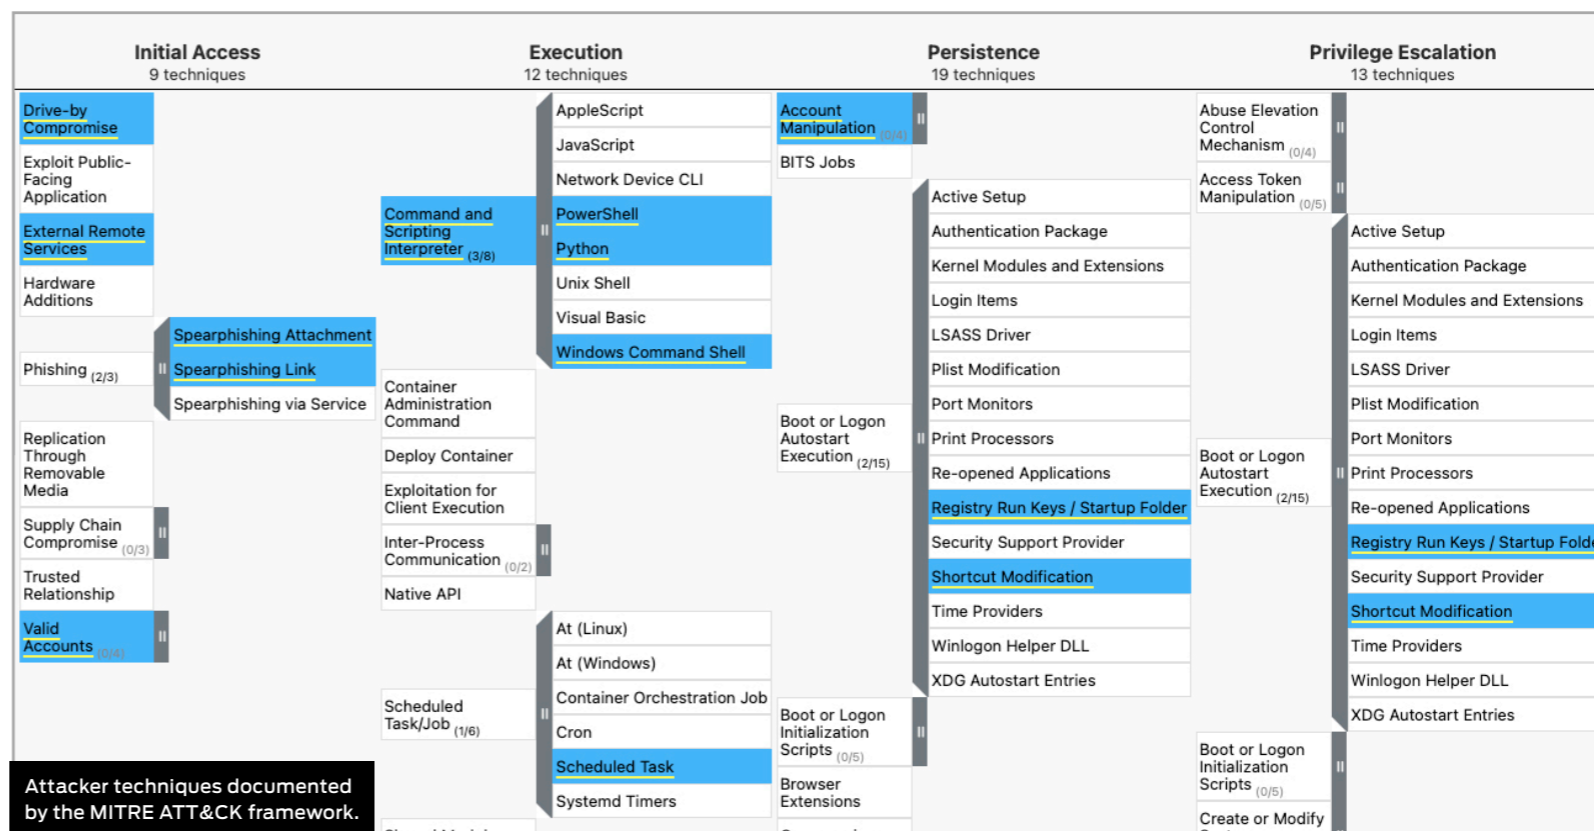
Initial Access
9 techniques

Execution
12 techniques

Persistence
19 techniques

Privilege Escalation
13 techniques

Drive-by Compromise

Exploit Public-Facing Application

External Remote Services

Hardware Additions

Phishing (2/3)

Spearphishing Attachment

Spearphishing Link

Spearphishing via Service

Replication Through Removable Media

Supply Chain Compromise (0/3)

Trusted Relationship

Valid Accounts (0/4)

Command and Scripting Interpreter (3/8)

AppleScript

JavaScript

Network Device CLI

PowerShell

Python

Unix Shell

Visual Basic

Windows Command Shell

Container Administration Command

Deploy Container

Exploitation for Client Execution

Inter-Process Communication (0/2)

Native API

Scheduled Task/Job (1/6)

At (Linux)

At (Windows)

Container Orchestration Job

Cron

Scheduled Task

Systemd Timers

Account Manipulation (0/4)

BITS Jobs

Boot or Logon Autostart Execution (2/15)

Active Setup

Authentication Package

Kernel Modules and Extensions

Login Items

LSASS Driver

Plist Modification

Port Monitors

Print Processors

Re-opened Applications

Registry Run Keys / Startup Folder

Security Support Provider

Shortcut Modification

Time Providers

Winlogon Helper DLL

XDG Autostart Entries

Boot or Logon Initialization Scripts (0/5)

Browser Extensions

Abuse Elevation Control Mechanism (0/4)

Access Token Manipulation (0/5)

Boot or Logon Autostart Execution (2/15)

Active Setup

Authentication Package

Kernel Modules and Extensions

Login Items

LSASS Driver

Plist Modification

Port Monitors

Print Processors

Re-opened Applications

Registry Run Keys / Startup Fold

Security Support Provider

Shortcut Modification

Time Providers

Winlogon Helper DLL

XDG Autostart Entries

Boot or Logon Initialization Scripts (0/5)

Create or Modify

Attacker techniques documented by the MITRE ATT&CK framework.